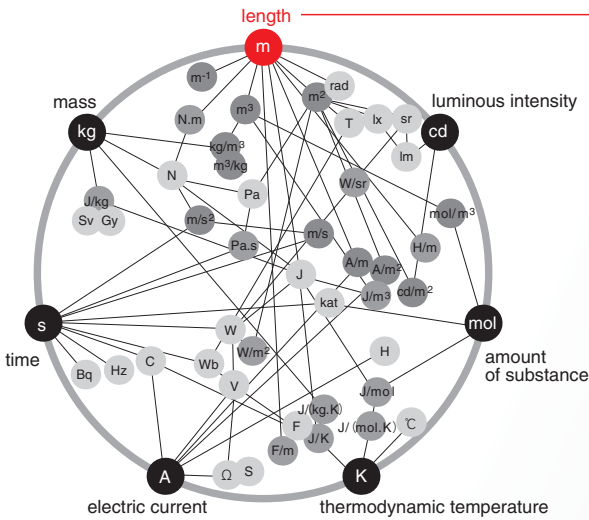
length

m

mass

kg

luminous intensity

cd

s

time

mol

amount of substance

A

electric current

K

thermodynamic temperature

$m^{-1}$

N.m

$m^3$

$m^2$

rad

T

lx

sr

lm

$kg/m^3$

$m^3/kg$

N

Pa

J/kg

Sv

Gy

$m/s^2$

W/sr

$mol/m^3$

H/m

m/s

Pa.s

A/m

$A/m^2$

$cd/m^2$

J

$J/m^3$

kat

W

$W/m^2$

H

Bq

Hz

C

Wb

V

J/mol

J/(kg.K)

F

J/K

J/(mol.K)

℃

F/m

Ω

S